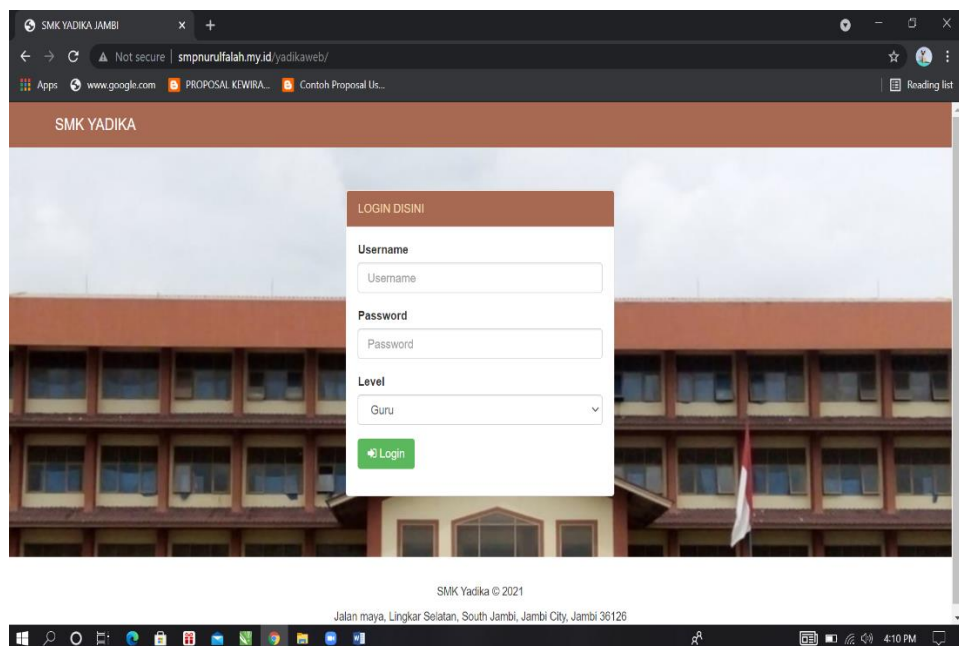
SMK YADIKA JAMBI

Not secure | smpnurulfalah.my.id/yadikaweb/

Apps www.google.com PROPOSAL KEWIRA... Contoh Proposal Us...

Reading list

SMK YADIKA

LOGIN DISINI

Username

Username

Password

Password

Level

Guru

Login

SMK Yadika © 2021

Jalan maya, Lingkar Selatan, South Jambi, Jambi City, Jambi 36126

4:10 PM